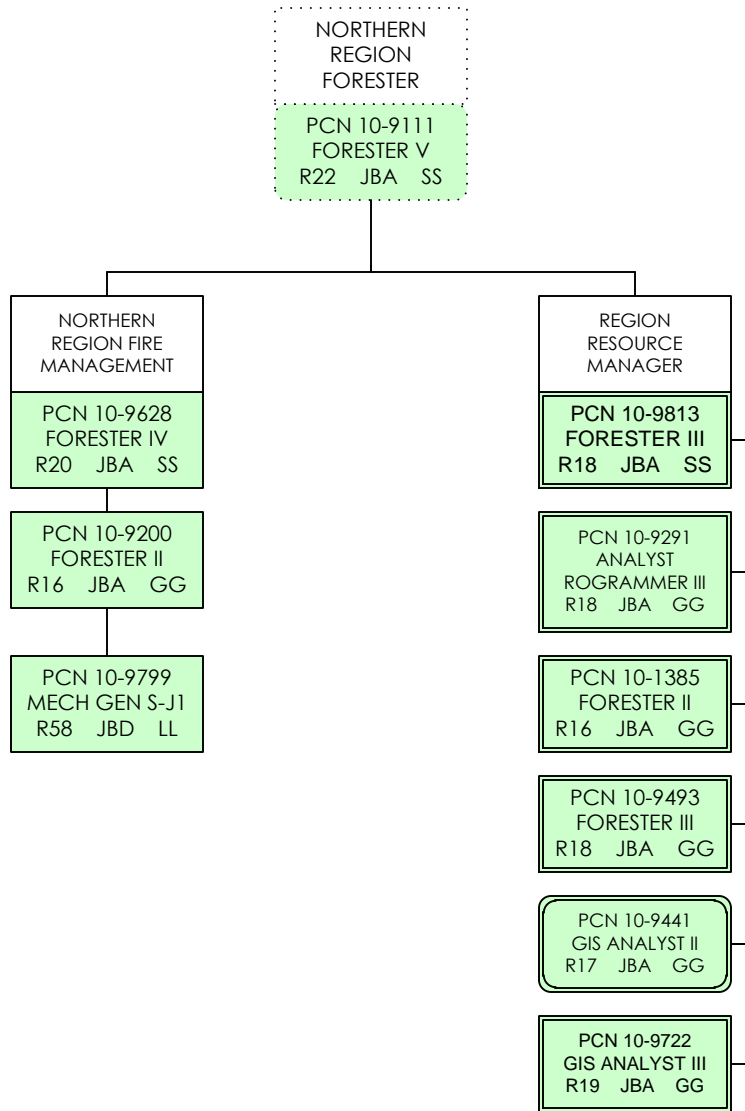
NORTHERN REGION FORESTER

PCN 10-9111
FORESTER V
R22 JBA SS

NORTHERN REGION FIRE MANAGEMENT

PCN 10-9628
FORESTER IV
R20 JBA SS

PCN 10-9200
FORESTER II
R16 JBA GG

PCN 10-9799
MECH GEN S-J1
R58 JBD LL

REGION RESOURCE MANAGER

PCN 10-9813
FORESTER III
R18 JBA SS

PCN 10-9291
ANALYST
ROGRAMMER III
R18 JBA GG

PCN 10-1385
FORESTER II
R16 JBA GG

PCN 10-9493
FORESTER III
R18 JBA GG

PCN 10-9441
GIS ANALYST II
R17 JBA GG

PCN 10-9722
GIS ANALYST III
R19 JBA GG